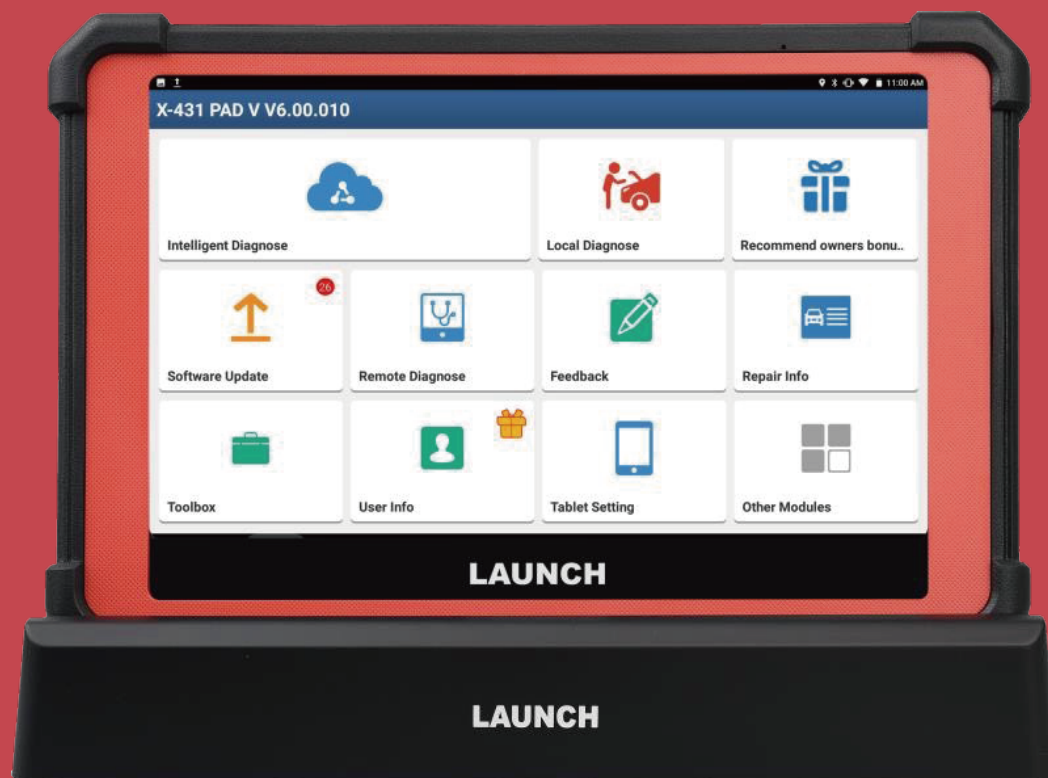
11:00 AM

X-431 PAD V V6.00.010

Intelligent Diagnose

Local Diagnose

Recommend owners bonu..

26

Software Update

Remote Diagnose

Feedback

Repair Info

Toolbox

User Info

Tablet Setting

Other Modules

LAUNCH

LAUNCH